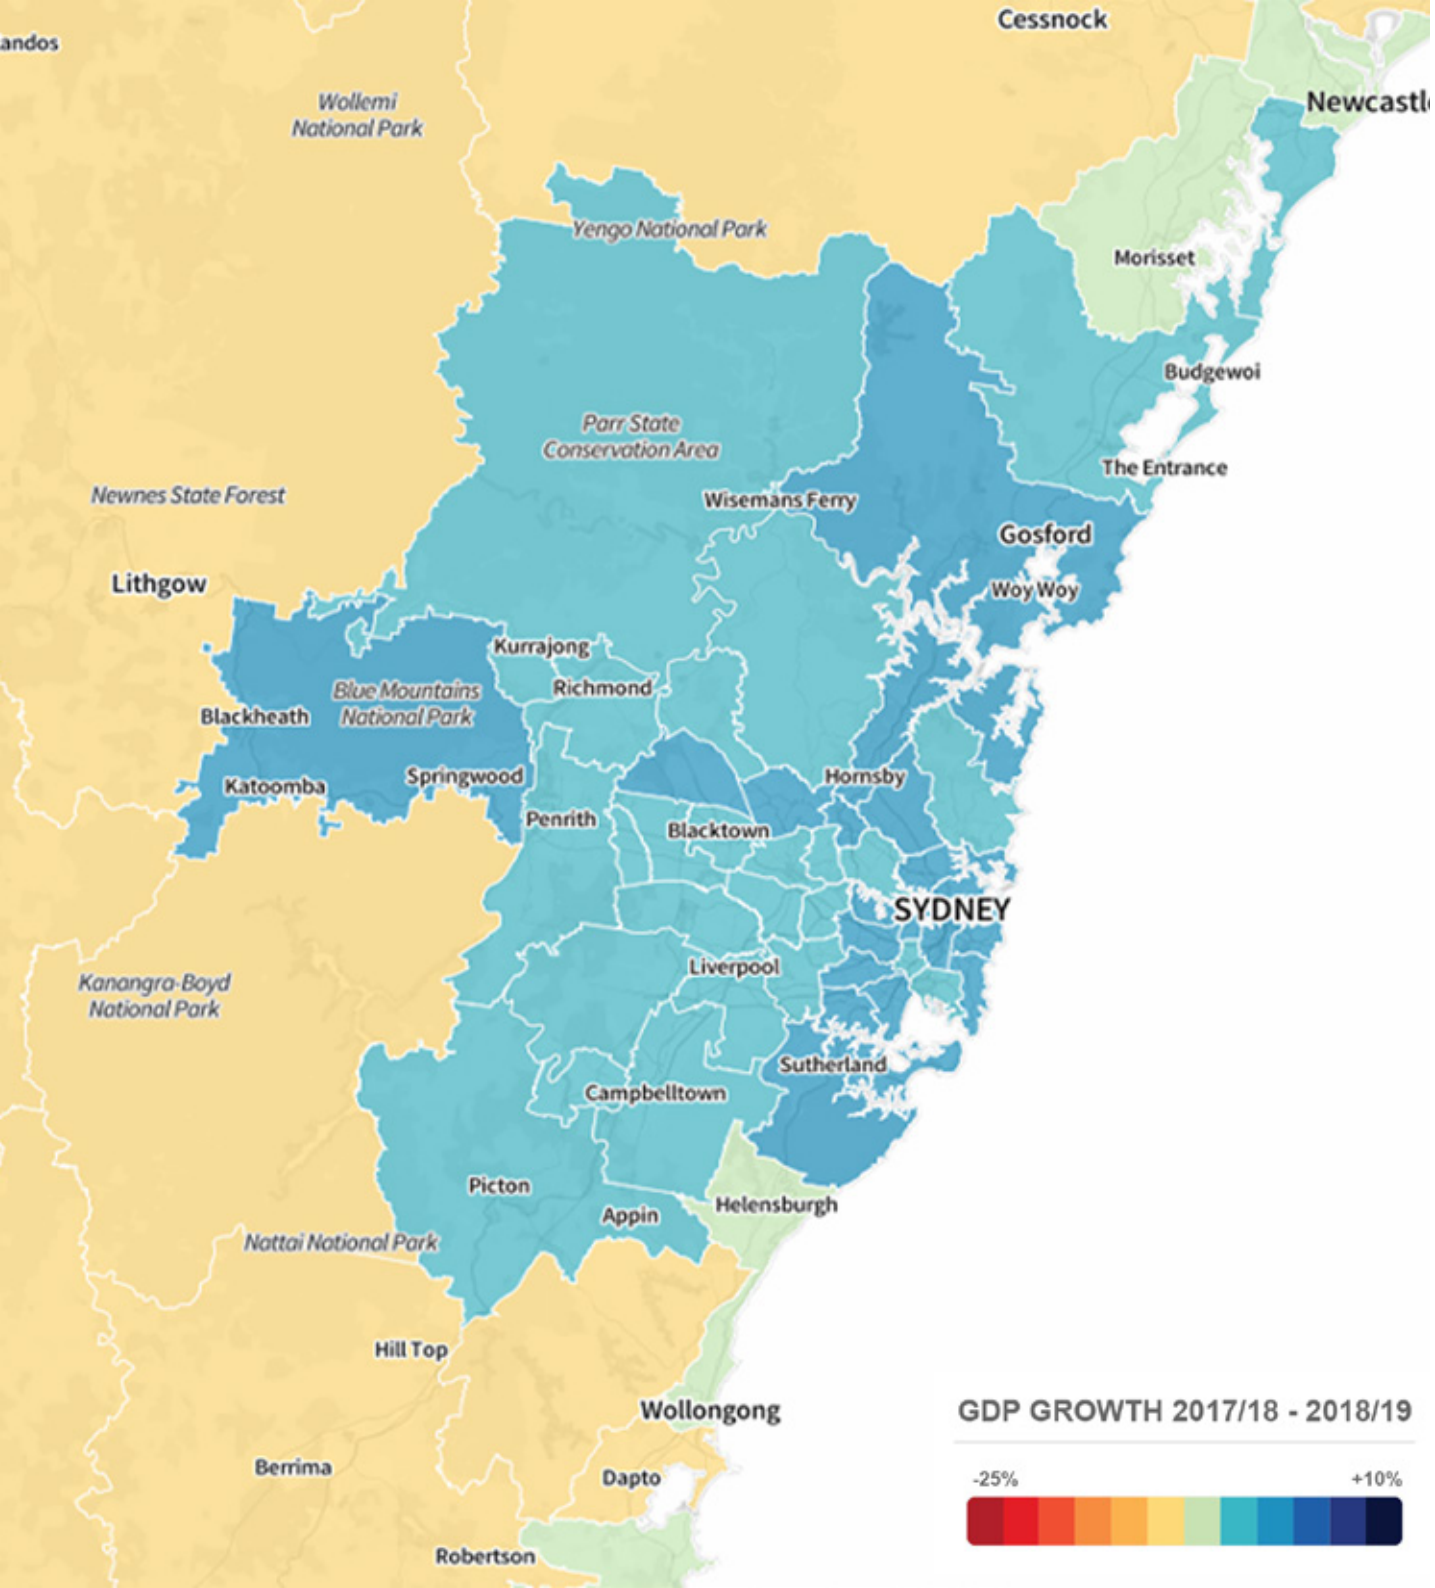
andos

Cessnock

Wollemi National Park

Newcastl

Yengo National Park

Morisset

Budgewoi

Parr State Conservation Area

The Entrance

Newnes State Forest

Wisemans Ferry

Gosford

Lithgow

Woy Woy

Kurrajong

Richmond

Blue Mountains National Park

Blackheath

Katoomba

Springwood

Hornsby

Penrith

Blacktown

SYDNEY

Kanangra-Boyd National Park

Liverpool

Sutherland

Campbelltown

Picton

Appin

Helensburgh

Nattai National Park

Hill Top

Wollongong

GDP GROWTH 2017/18 - 2018/19

Berrima

Dapto

-25%

+10%

Robertson